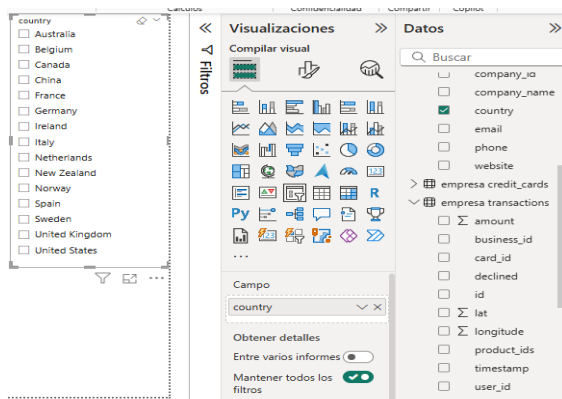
Cálculos Confidencialidad Compartir Copilot

country
Australia
Belgium
Canada
China
France
Germany
Ireland
Italy
Netherlands
New Zealand
Norway
Spain
Sweden
United Kingdom
United States

Filtros

Visualizaciones
Compilar visual

Py R
...

Campo
country

Obtener detalles
Entre varios informes
Mantener todos los filtros

Datos
Buscar
company_id
company_name
country
email
phone
website
empresa credit_cards
empresa transactions
$\Sigma$ amount
business_id
card_id
declined
id
$\Sigma$ lat
$\Sigma$ longitude
product_ids
timestamp
user_id